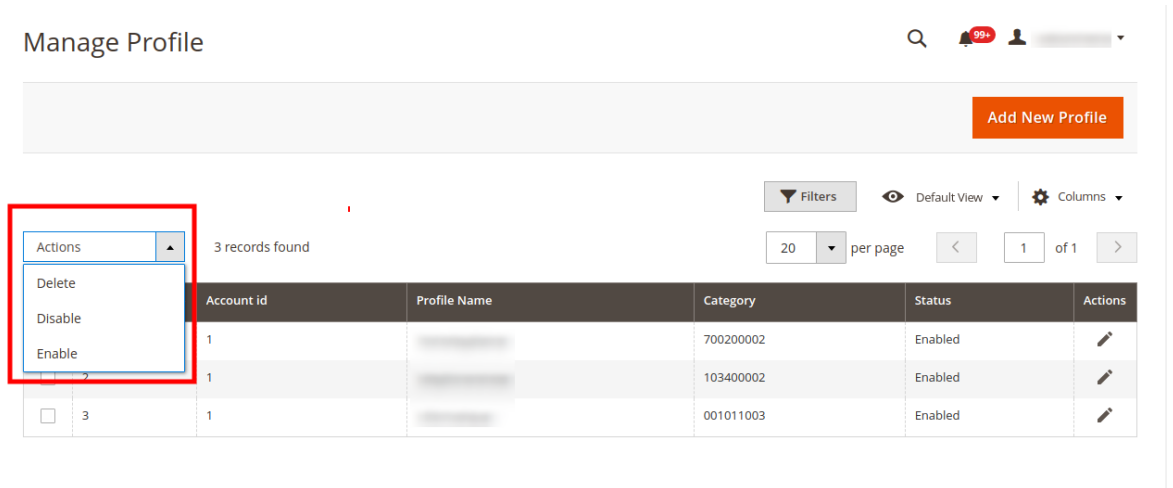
Manage Profile

99+

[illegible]

Add New Profile

Filters

Default View

Columns

Actions

Delete

Disable

Enable

3 records found

20

per page

1

of 1

| | | Account id | Profile Name | Category | Status | Actions |
|---|---|---|---|---|---|---|
| | | 1 | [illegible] | 700200002 | Enabled | |
| | 2 | 1 | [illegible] | 103400002 | Enabled | |
| | 3 | 1 | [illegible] | 001011003 | Enabled | |